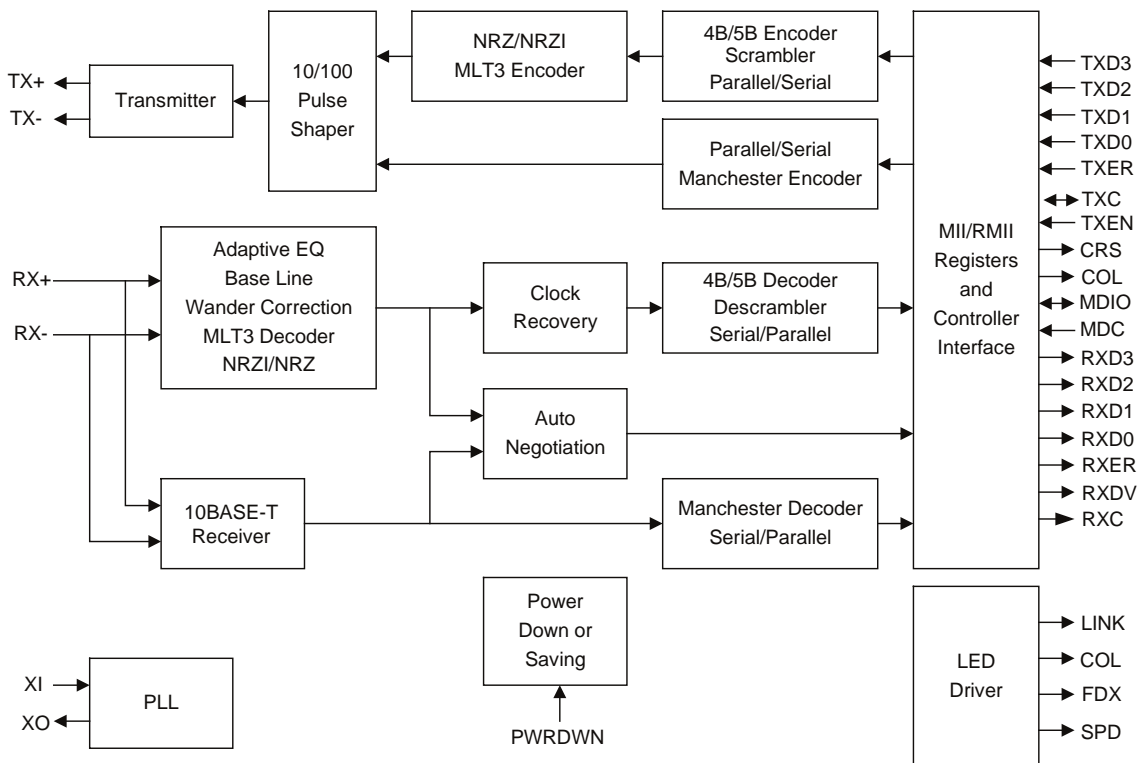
TX+
TX-
Transmitter
10/100 Pulse Shaper
NRZ/NRZI MLT3 Encoder
4B/5B Encoder Scrambler Parallel/Serial
Parallel/Serial Manchester Encoder
MII/RMII Registers and Controller Interface
TXD3
TXD2
TXD1
TXD0
TXER
TXC
TXEN
CRS
COL
MDIO
MDC
RXD3
RXD2
RXD1
RXD0
RXER
RXDV
RXC
RX+
RX-
Adaptive EQ Base Line Wander Correction MLT3 Decoder NRZI/NRZ
Clock Recovery
4B/5B Decoder Descrambler Serial/Parallel
Auto Negotiation
10BASE-T Receiver
Manchester Decoder Serial/Parallel
Power Down or Saving
PWRDWN
LED Driver
LINK
COL
FDX
SPD
XI
XO
PLL